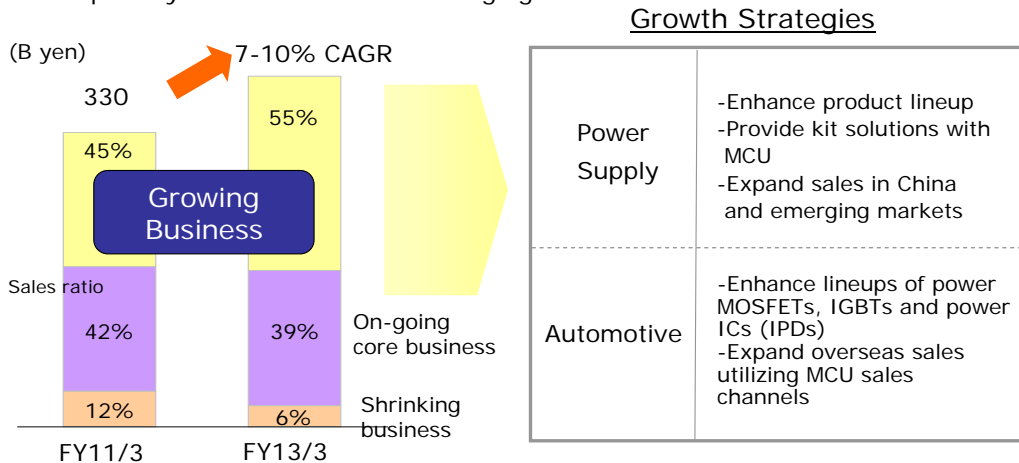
(B yen)

7-10% CAGR

330

45%

55%

Growing Business

Sales ratio

42%

39%

On-going core business

12%

6%

Shrinking business

FY11/3

FY13/3

Growth Strategies

| Power Supply | -Enhance product lineup<br>-Provide kit solutions with MCU<br>-Expand sales in China and emerging markets |
|---|---|
| Automotive | -Enhance lineups of power MOSFETs, IGBTs and power ICs (IPDs)<br>-Expand overseas sales utilizing MCU sales channels |